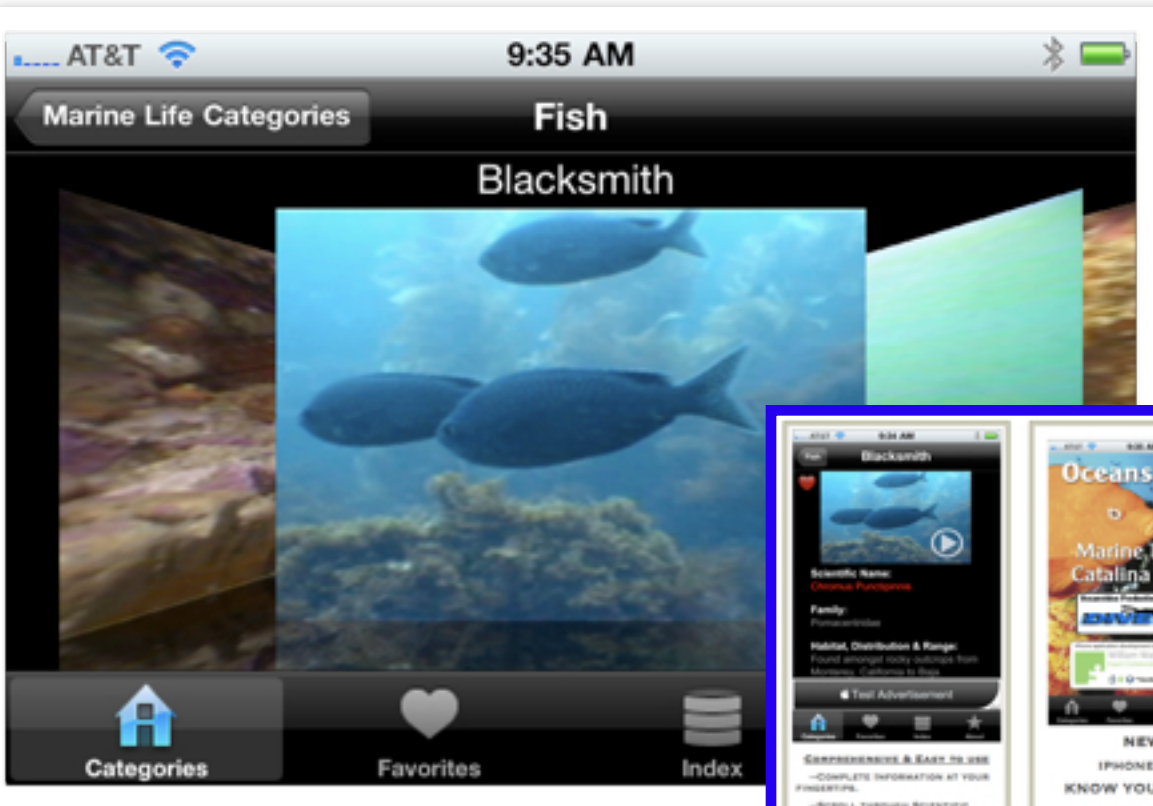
AT&T 9:35 AM

Marine Life Categories Fish

Blacksmith

Categories Favorites Index

AT&T 9:34 AM

Fish Blacksmith

Scientific Name:
Chromis Punctipinnis

Family:
Pomacentridae

Habitat, Distribution & Range:
Found amongst rocky outcrops from Monterey, California to Baja

Test Advertisement

Categories Favorites Index About

Comprehensive & Easy to use

—Complete information at your fingertips.

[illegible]

Oceans

Marine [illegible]
Catalina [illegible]

NEW
IPHONE
KNOW YOU